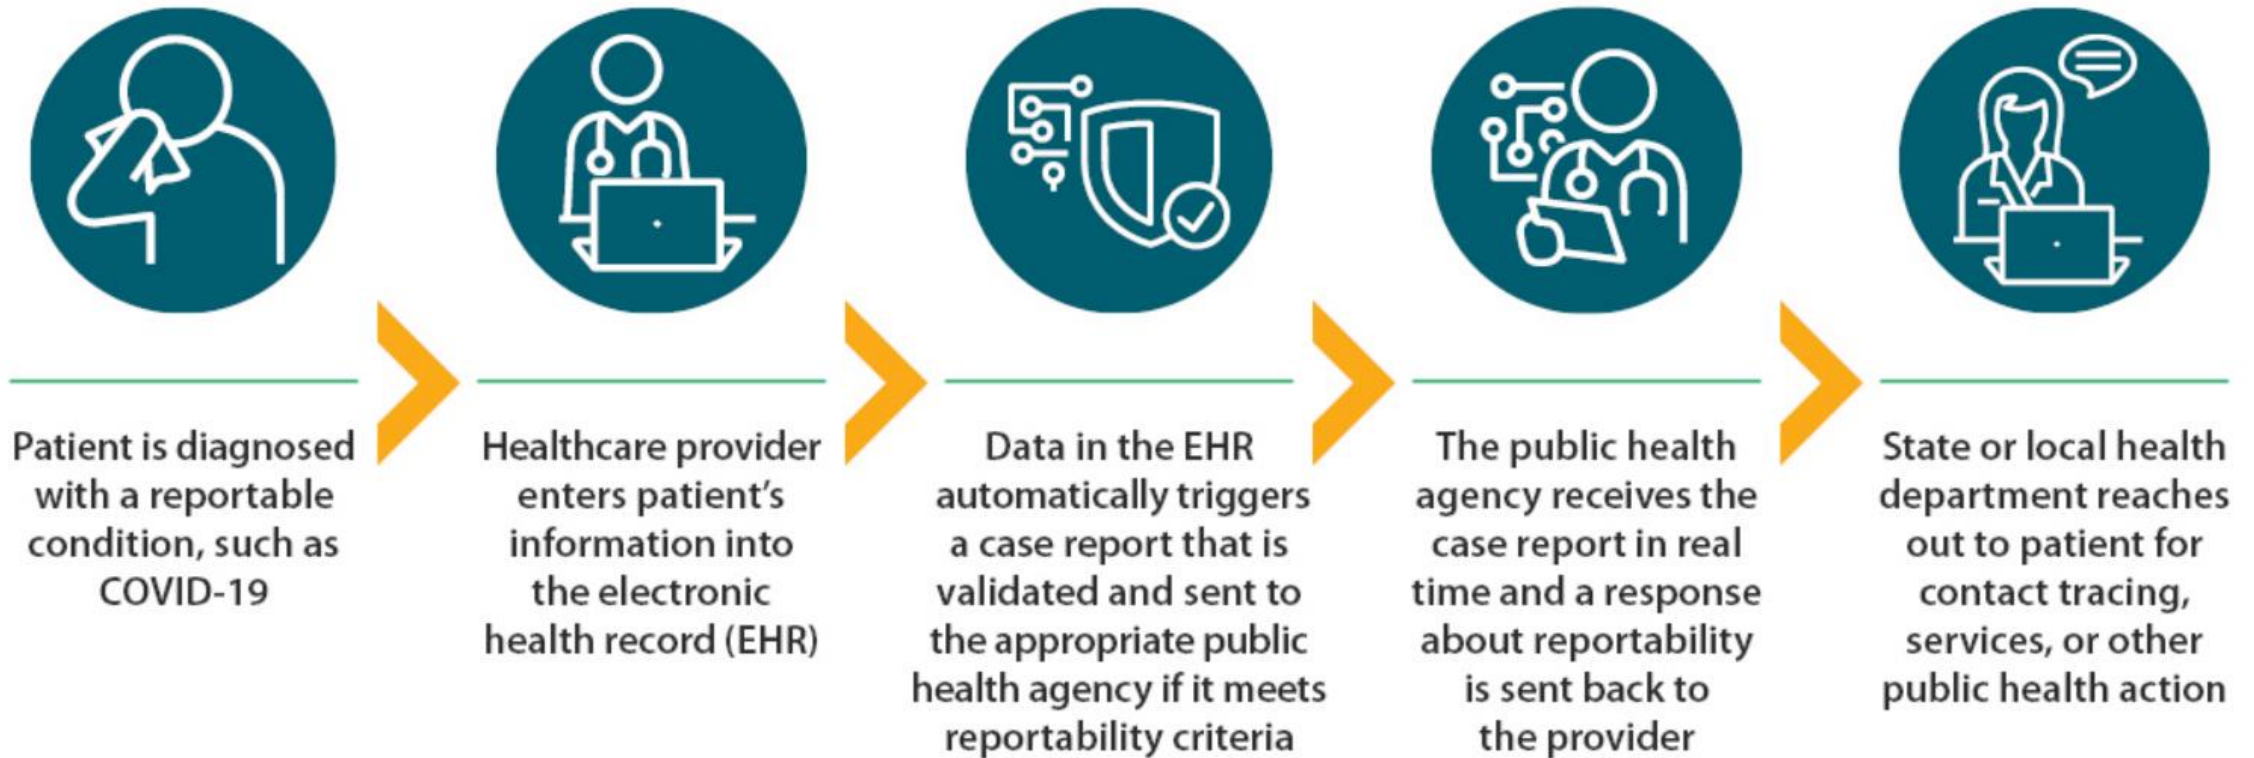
Patient is diagnosed with a reportable condition, such as COVID-19

Healthcare provider enters patient's information into the electronic health record (EHR)

Data in the EHR automatically triggers a case report that is validated and sent to the appropriate public health agency if it meets reportability criteria

The public health agency receives the case report in real time and a response about reportability is sent back to the provider

State or local health department reaches out to patient for contact tracing, services, or other public health action